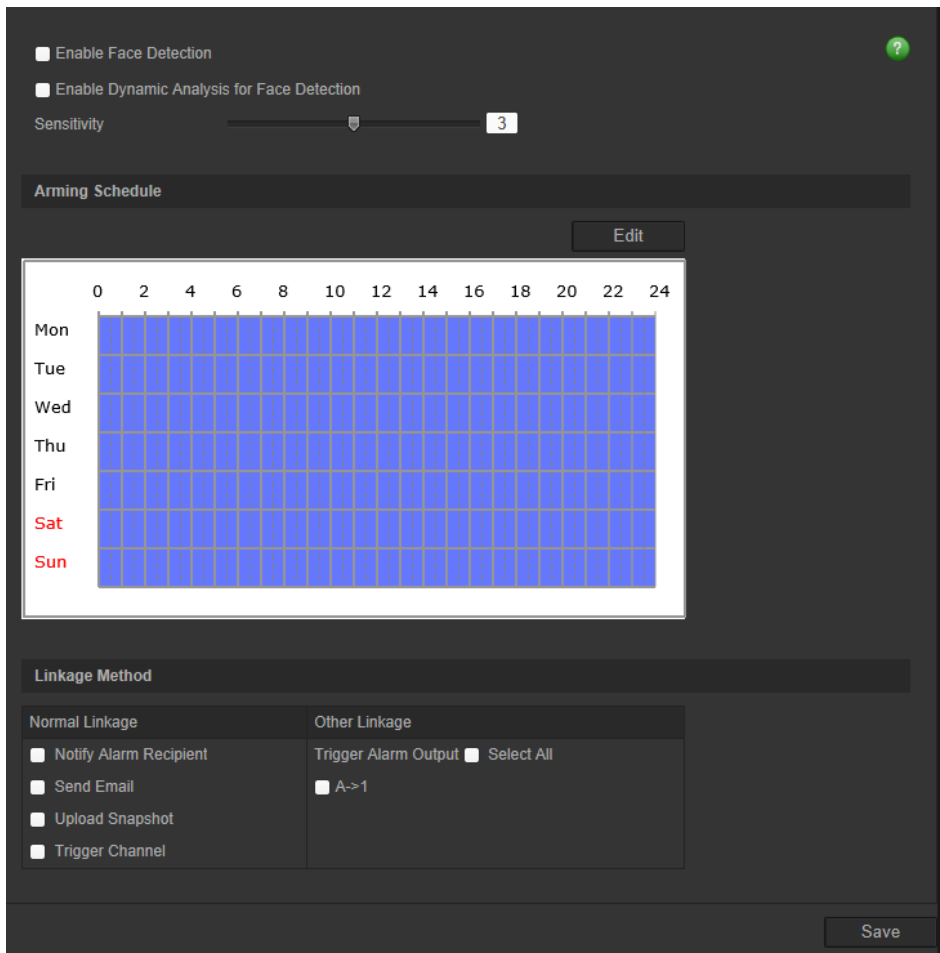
Enable Face Detection

?

Enable Dynamic Analysis for Face Detection

Sensitivity 3

Arming Schedule

Edit

0 2 4 6 8 10 12 14 16 18 20 22 24

Mon

Tue

Wed

Thu

Fri

Sat

Sun

Linkage Method

| Normal Linkage | Other Linkage |
|---|---|
| Notify Alarm Recipient | Trigger Alarm Output Select All |
| Send Email | A->1 |
| Upload Snapshot | |
| Trigger Channel | |

Save